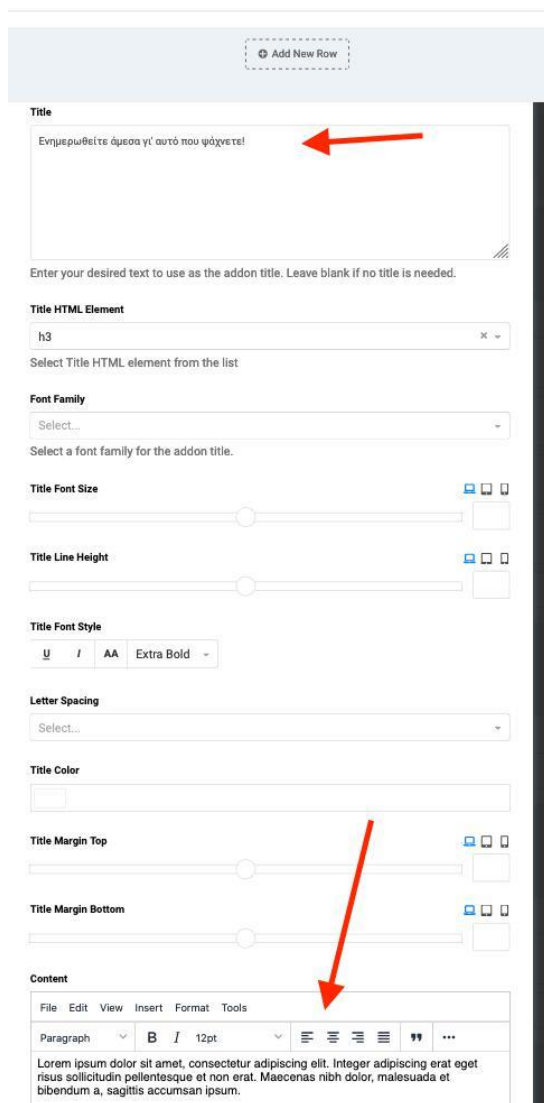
Add New Row

Title

Ενημερωθείτε άμεσα γι' αυτό που ψάχνετε!

Enter your desired text to use as the addon title. Leave blank if no title is needed.

Title HTML Element

h3

Select Title HTML element from the list

Font Family

Select...

Select a font family for the addon title.

Title Font Size

Title Line Height

Title Font Style

U I AA Extra Bold

Letter Spacing

Select...

Title Color

Title Margin Top

Title Margin Bottom

Content

File Edit View Insert Format Tools

Paragraph B I 12pt

Lorem ipsum dolor sit amet, consectetur adipiscing elit. Integer adipiscing erat eget risus sollicitudin pellentesque et non erat. Maecenas nibh dolor, malesuada et bibendum a, sagittis accumsan ipsum.